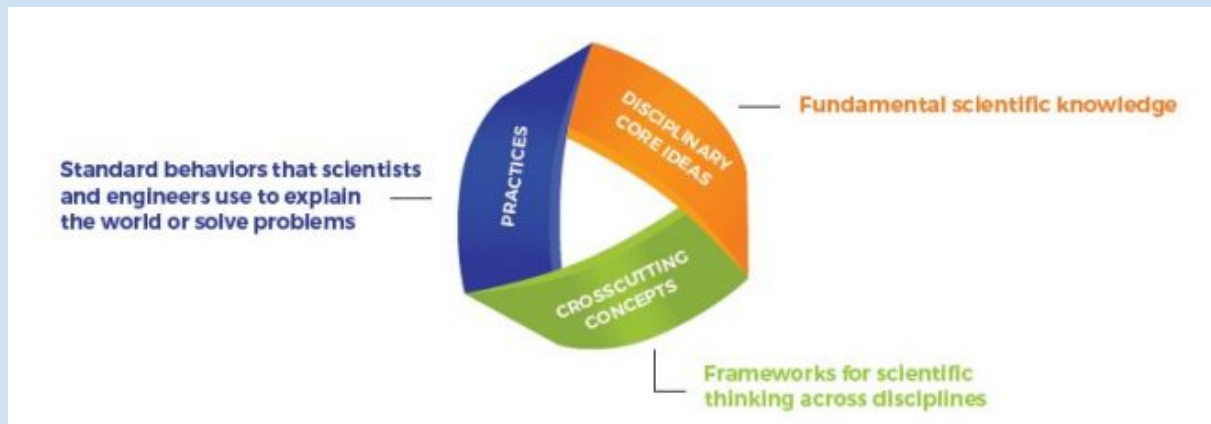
DISCIPLINARY CORE IDEAS

Fundamental scientific knowledge

PRACTICES

Standard behaviors that scientists and engineers use to explain the world or solve problems

CROSSCUTTING CONCEPTS

Frameworks for scientific thinking across disciplines